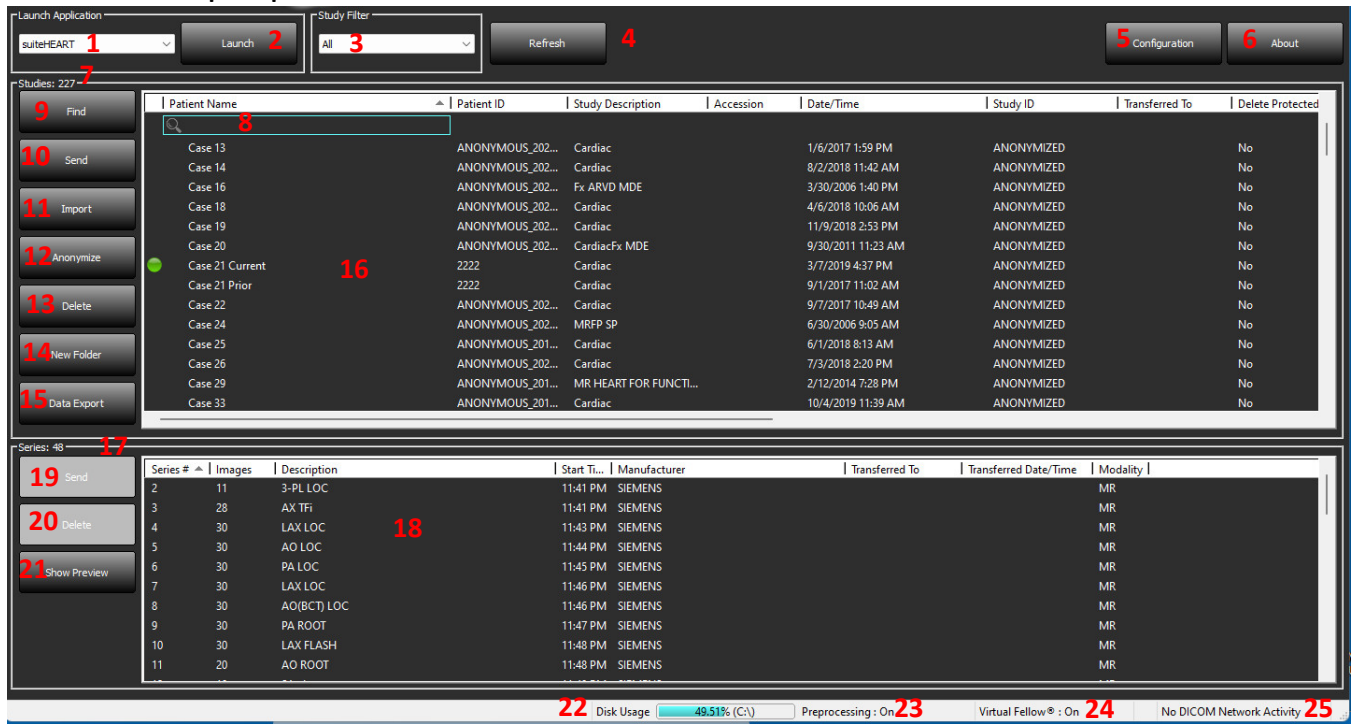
Launch Application

suiteHEART 1

Launch 2

Study Filter

All 3

Refresh 4

5 Configuration

6 About

Studies: 227 7

9 Find

10 Send

11 Import

12 Anonymize

13 Delete

14 New Folder

15 Data Export

| Patient Name | Patient ID | Study Description | Accession | Date/Time | Study ID | Transferred To | Delete Protected |
|---|---|---|---|---|---|---|---|
| Case 13 | ANONYMOUS_202... | Cardiac | | 1/6/2017 1:59 PM | ANONYMIZED | | No |
| Case 14 | ANONYMOUS_202... | Cardiac | | 8/2/2018 11:42 AM | ANONYMIZED | | No |
| Case 16 | ANONYMOUS_202... | Fx ARVD MDE | | 3/30/2006 1:40 PM | ANONYMIZED | | No |
| Case 18 | ANONYMOUS_202... | Cardiac | | 4/6/2018 10:06 AM | ANONYMIZED | | No |
| Case 19 | ANONYMOUS_202... | Cardiac | | 11/9/2018 2:53 PM | ANONYMIZED | | No |
| Case 20 | ANONYMOUS_202... | CardiacFx MDE | | 9/30/2011 11:23 AM | ANONYMIZED | | No |
| Case 21 Current | 2222 | Cardiac | | 3/7/2019 4:37 PM | ANONYMIZED | | No |
| Case 21 Prior | 2222 | Cardiac | | 9/1/2017 11:02 AM | ANONYMIZED | | No |
| Case 22 | ANONYMOUS_202... | Cardiac | | 9/7/2017 10:49 AM | ANONYMIZED | | No |
| Case 24 | ANONYMOUS_202... | MRFP SP | | 6/30/2006 9:05 AM | ANONYMIZED | | No |
| Case 25 | ANONYMOUS_201... | Cardiac | | 6/1/2018 8:13 AM | ANONYMIZED | | No |
| Case 26 | ANONYMOUS_202... | Cardiac | | 7/3/2018 2:20 PM | ANONYMIZED | | No |
| Case 29 | ANONYMOUS_201... | MR HEART FOR FUNCTI... | | 2/12/2014 7:28 PM | ANONYMIZED | | No |
| Case 33 | ANONYMOUS_201... | Cardiac | | 10/4/2019 11:39 AM | ANONYMIZED | | No |

8

16

Series: 48 17

19 Send

20 Delete

21 Show Preview

| Series # | Images | Description | Start Ti... | Manufacturer | Transferred To | Transferred Date/Time | Modality |
|---|---|---|---|---|---|---|---|
| 2 | 11 | 3-PL LOC | 11:41 PM | SIEMENS | | | MR |
| 3 | 28 | AX TFi | 11:41 PM | SIEMENS | | | MR |
| 4 | 30 | LAX LOC | 11:43 PM | SIEMENS | | | MR |
| 5 | 30 | AO LOC | 11:44 PM | SIEMENS | | | MR |
| 6 | 30 | PA LOC | 11:45 PM | SIEMENS | | | MR |
| 7 | 30 | LAX LOC | 11:46 PM | SIEMENS | | | MR |
| 8 | 30 | AO(BCT) LOC | 11:46 PM | SIEMENS | | | MR |
| 9 | 30 | PA ROOT | 11:47 PM | SIEMENS | | | MR |
| 10 | 30 | LAX FLASH | 11:48 PM | SIEMENS | | | MR |
| 11 | 20 | AO ROOT | 11:48 PM | SIEMENS | | | MR |

18

22 Disk Usage 49.51% (C:\) Preprocessing : On 23 Virtual Fellow® : On 24 No DICOM Network Activity 25